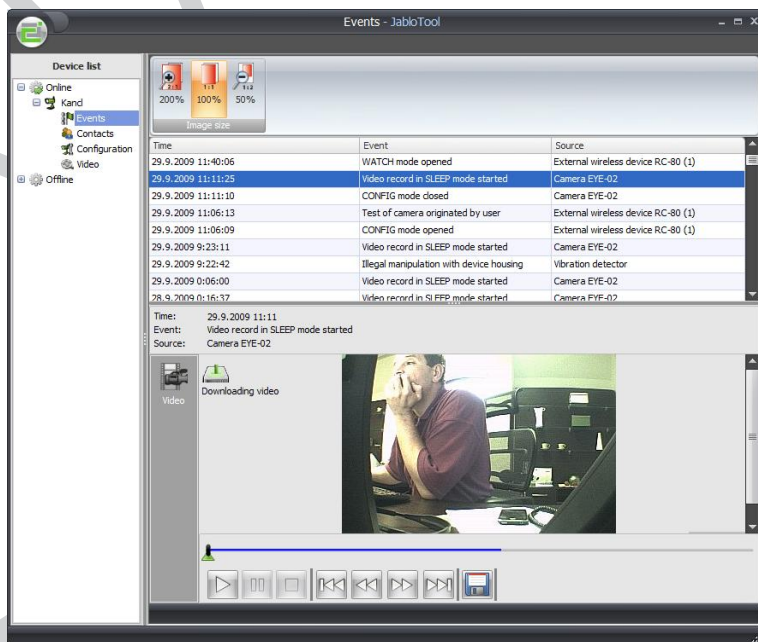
Events - JabloTool

Device list

Online
Kancl
Events
Contacts
Configuration
Video
Offline

200% 100% 50%
Image size

| Time | Event | Source |
|---|---|---|
| 29.9.2009 11:40:06 | WATCH mode opened | External wireless device RC-80 (1) |
| 29.9.2009 11:11:25 | Video record in SLEEP mode started | Camera EYE-02 |
| 29.9.2009 11:11:10 | CONFIG mode closed | Camera EYE-02 |
| 29.9.2009 11:06:13 | Test of camera originated by user | External wireless device RC-80 (1) |
| 29.9.2009 11:06:09 | CONFIG mode opened | External wireless device RC-80 (1) |
| 29.9.2009 9:23:11 | Video record in SLEEP mode started | Camera EYE-02 |
| 29.9.2009 9:22:42 | Illegal manipulation with device housing | Vibration detector |
| 29.9.2009 0:06:00 | Video record in SLEEP mode started | Camera EYE-02 |
| 28.9.2009 0:16:37 | Video record in SLEEP mode started | Camera EYE-02 |

Time: 29.9.2009 11:11
Event: Video record in SLEEP mode started
Source: Camera EYE-02

Video
Downloading video